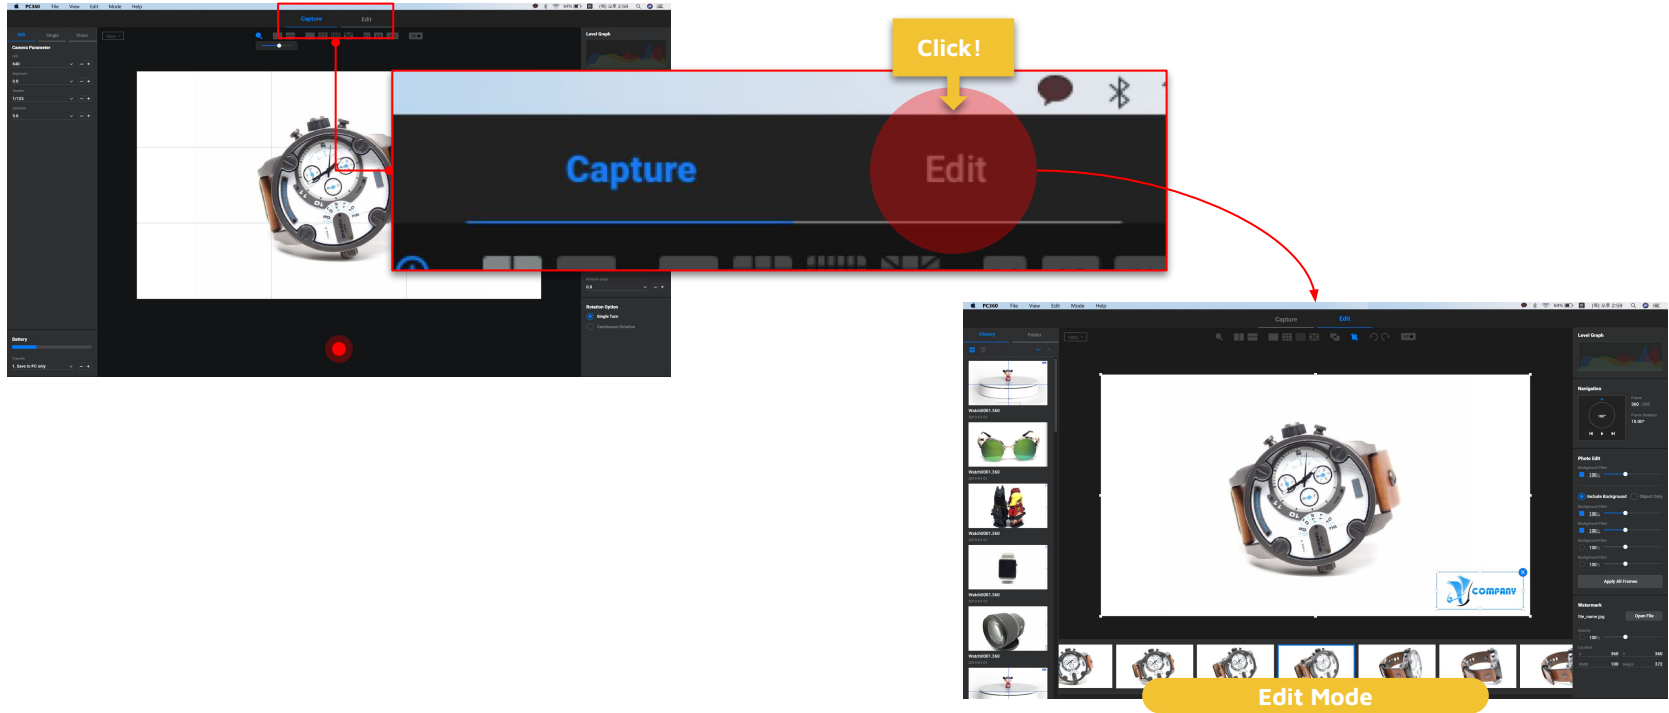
PC360 File View Edit Mode Help

Capture Edit

Camera Parameter

Level Graph

Gallery

Rotation Option

Single Turn

Continuous Rotation

Click!

Capture

Edit

PC360 File View Edit Mode Help

Capture Edit

History Folder

Level Graph

Navigation

Photo Edit

Include Background

Apply All Frames

Watermark

Open File

COMPANY

Watch0001.360

Watch0001.360

Watch0001.360

Watch0001.360

Watch0001.360

Edit Mode